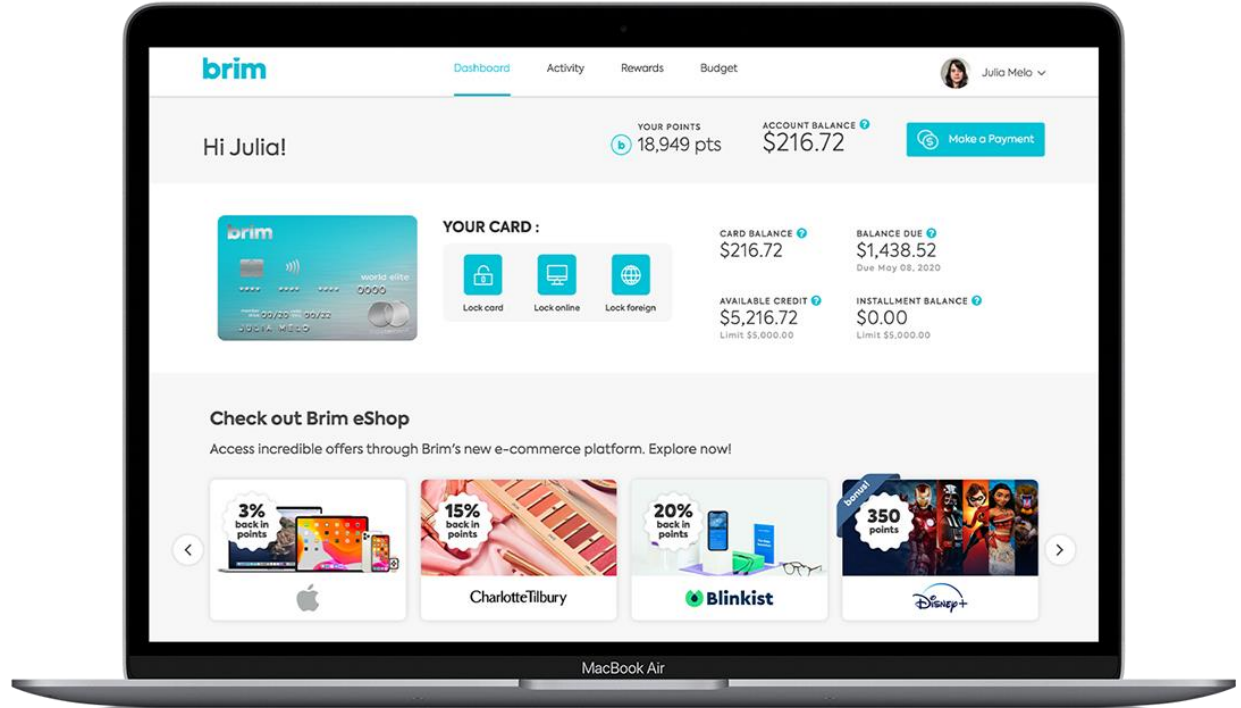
brim

Dashboard
Activity
Rewards
Budget

Julia Melo

Hi Julia!

YOUR POINTS
18,949 pts

ACCOUNT BALANCE
$216.72

Make a Payment

brim
world elite
JULIA MELO

YOUR CARD :

Lock card
Lock online
Lock foreign

CARD BALANCE
$216.72

BALANCE DUE
$1,438.52
Due May 08, 2020

AVAILABLE CREDIT
$5,216.72
Limit $5,000.00

INSTALLMENT BALANCE
$0.00
Limit $5,000.00

Check out Brim eShop

Access incredible offers through Brim's new e-commerce platform. Explore now!

3% back in points

15% back in points
CharlotteTilbury

20% back in points
Blinkist

bonus!
350 points
Disney+

MacBook Air